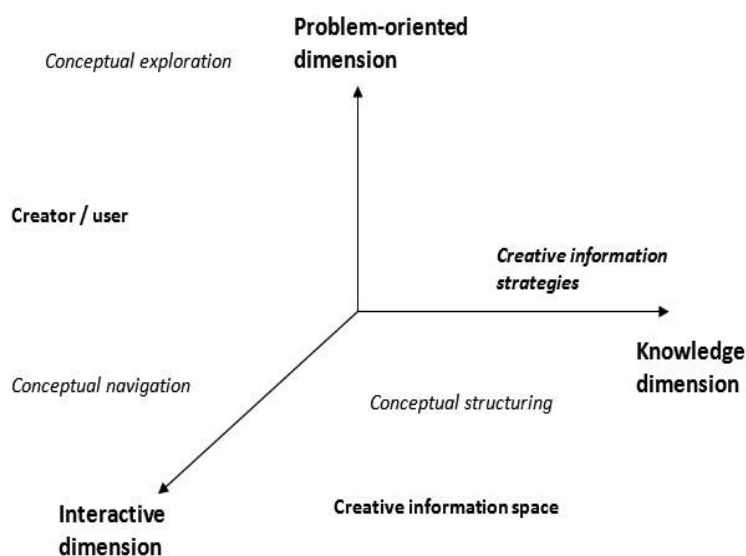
Problem-oriented dimension

Conceptual exploration

Creator / user

Creative information strategies

Knowledge dimension

Conceptual navigation

Conceptual structuring

Interactive dimension

Creative information space